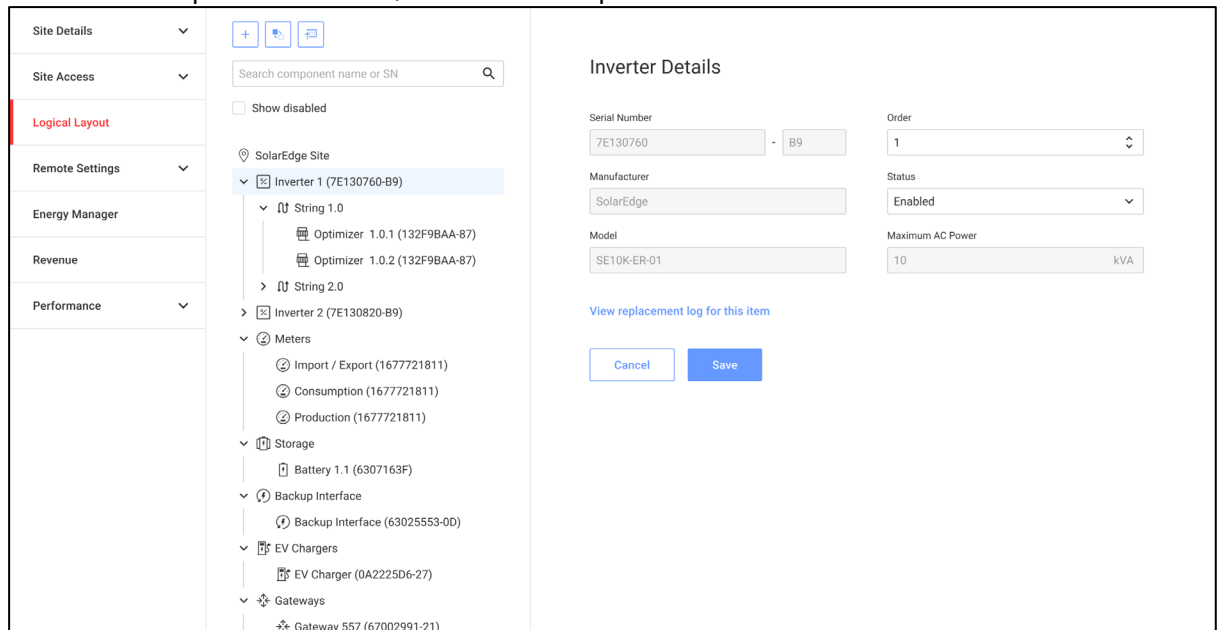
Site Details
Site Access
Logical Layout
Remote Settings
Energy Manager
Revenue
Performance

Search component name or SN
Show disabled

SolarEdge Site
Inverter 1 (7E130760-B9)
String 1.0
Optimizer 1.0.1 (132F9BAA-87)
Optimizer 1.0.2 (132F9BAA-87)
String 2.0
Inverter 2 (7E130820-B9)
Meters
Import / Export (1677721811)
Consumption (1677721811)
Production (1677721811)
Storage
Battery 1.1 (6307163F)
Backup Interface
Backup Interface (63025553-0D)
EV Chargers
EV Charger (0A2225D6-27)
Gateways
Gateway 557 (67002991-21)

Inverter Details

Serial Number
7E130760 - B9
Order
1
Manufacturer
SolarEdge
Status
Enabled
Model
SE10K-ER-01
Maximum AC Power
10 kVA

View replacement log for this item

Cancel
Save